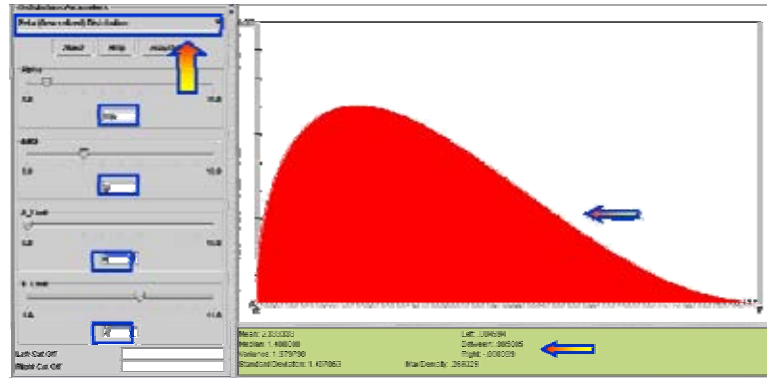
Distribution Parameters
Beta (Generalized) Distribution
Reset Help About
Alpha
0.0 10.0
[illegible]
Beta
0.0 10.0
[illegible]
A_Limit
0.0 10.0
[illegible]
B_Limit
1.0 11.0
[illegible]
Left Cut Off
Right Cut Off
Mean: 2.333333
Median: 1.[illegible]
Variance: 1.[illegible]
Standard Deviation: 1.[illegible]
Left: .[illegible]
Between: .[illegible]
Right: .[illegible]
Max Density: .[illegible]